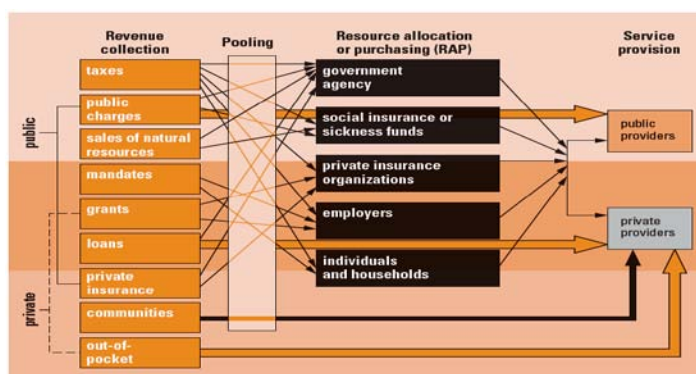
Revenue collection

Pooling

Resource allocation or purchasing (RAP)

Service provision

public

private

taxes

public charges

sales of natural resources

mandates

grants

loans

private insurance

communities

out-of-pocket

government agency

social insurance or sickness funds

private insurance organizations

employers

individuals and households

public providers

private providers